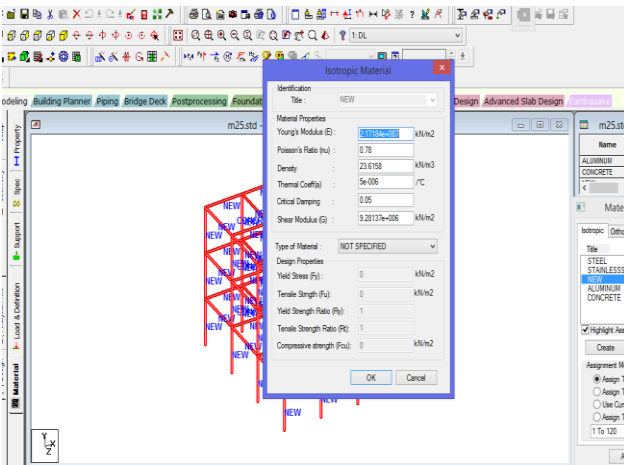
1: DL

odeling Building Planner Piping Bridge Deck Postprocessing Foundat Design Advanced Slab Design Earthquake

m25.std

Property
Spec
Support
Load & Definition
Material

Isotropic Material

Identification
Title : NEW

Material Properties
Young's Modulus (E) : 2.17184e+007 kN/m2
Poisson's Ratio (nu) : 0.78
Density : 23.6158 kN/m3
Thermal Coeff(a) : 5e-006 /°C
Critical Damping : 0.05
Shear Modulus (G) : 9.28137e+006 kN/m2

Type of Material : NOT SPECIFIED

Design Properties
Yield Stress (Fy) : 0 kN/m2
Tensile Strength (Fu) : 0 kN/m2
Yield Strength Ratio (Ry) : 1
Tensile Strength Ratio (Rt) : 1
Compressive strength (Fcu) : 0 kN/m2

OK Cancel

NEW NEW NEW NEW NEW NEW NEW NEW NEW NEW NEW NEW NEW NEW NEW NEW

m25.std
Name
ALUMINUM
CONCRETE

Mate
Isotropic Ortho
Title
STEEL
STAINLESSS
NEW
ALUMINUM
CONCRETE
Highlight Ass
Create
Assignment M
Assign T
Assign T
Use Cur
Assign T
1 To 120